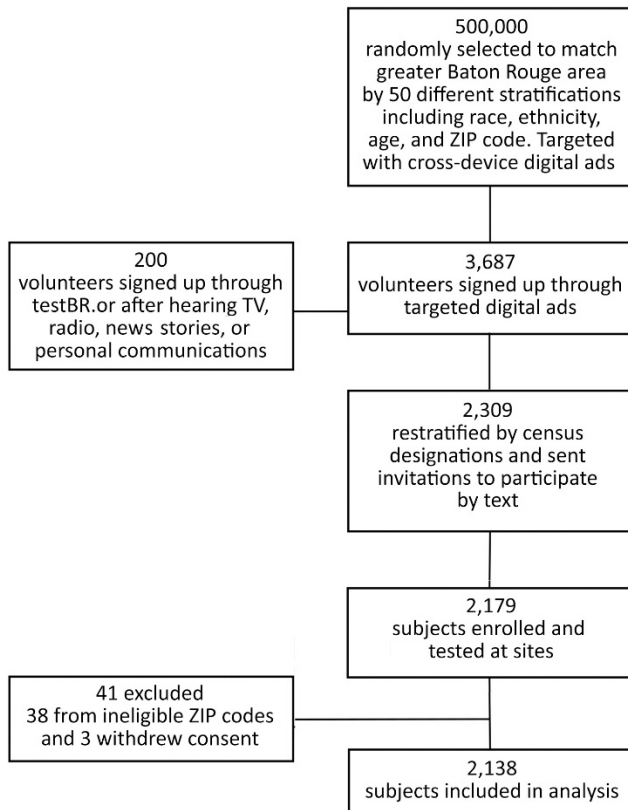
500,000
randomly selected to match greater Baton Rouge area by 50 different stratifications including race, ethnicity, age, and ZIP code. Targeted with cross-device digital ads

200
volunteers signed up through testBR.or after hearing TV, radio, news stories, or personal communications

3,687
volunteers signed up through targeted digital ads

2,309
restratified by census designations and sent invitations to participate by text

2,179
subjects enrolled and tested at sites

41 excluded
38 from ineligible ZIP codes and 3 withdrew consent

2,138
subjects included in analysis